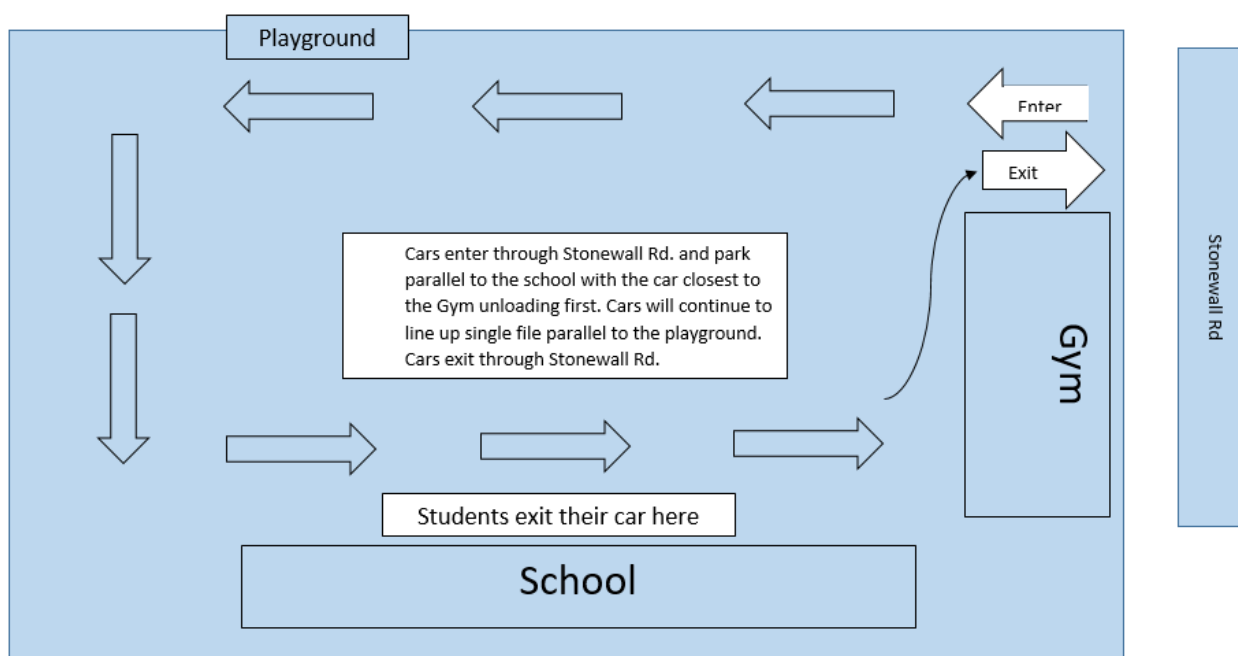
Playground

Enter

Exit

Cars enter through Stonewall Rd. and park parallel to the school with the car closest to the Gym unloading first. Cars will continue to line up single file parallel to the playground. Cars exit through Stonewall Rd.

Gym

Stonewall Rd

Students exit their car here

School